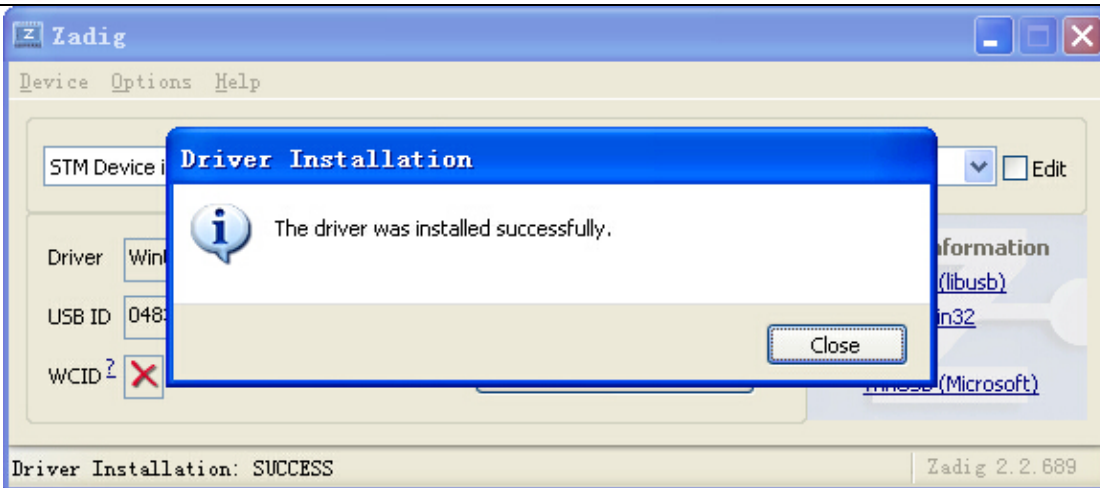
Zadig

Device Options Help

STM Device i

Edit

Driver Win

USB ID 048

WCID ?

formation

(libusb)

in32

(Microsoft)

Driver Installation

The driver was installed successfully.

Close

Driver Installation: SUCCESS

Zadig 2.2.689